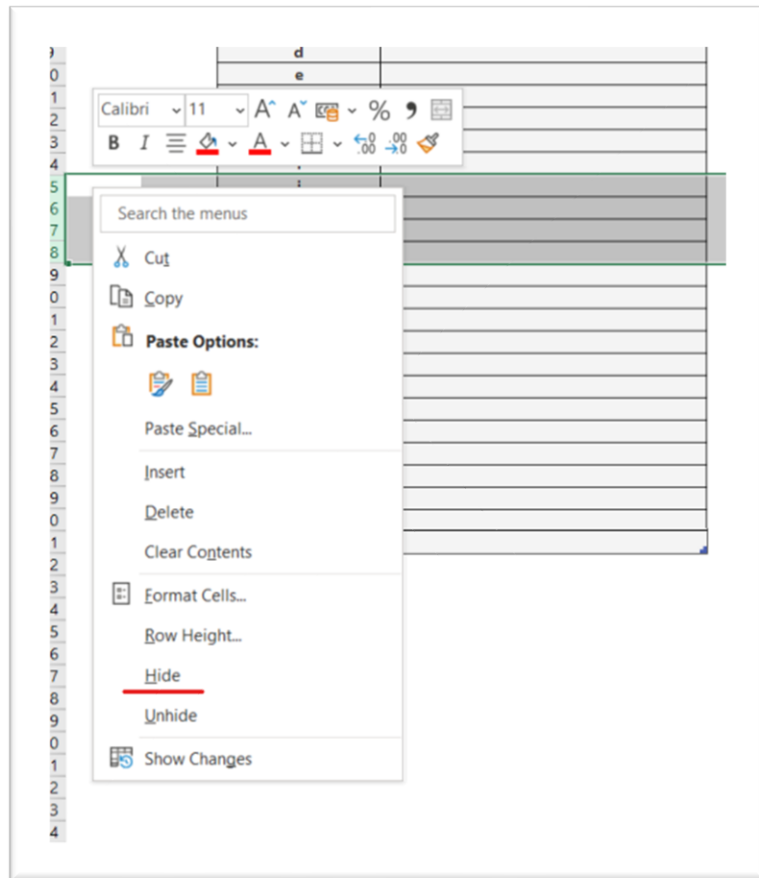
9
0
1
2
3
4
5
6
7
8
9
0
1
2
3
4
5
6
7
8
9
0
1
2
3
4
5
6
7
8
9
0
1
2
3
4

d
e

Calibri 11 A A % 9
B I A

Search the menus
Cut
Copy
Paste Options:
Paste Special...
Insert
Delete
Clear Contents
Format Cells...
Row Height...
Hide
Unhide
Show Changes